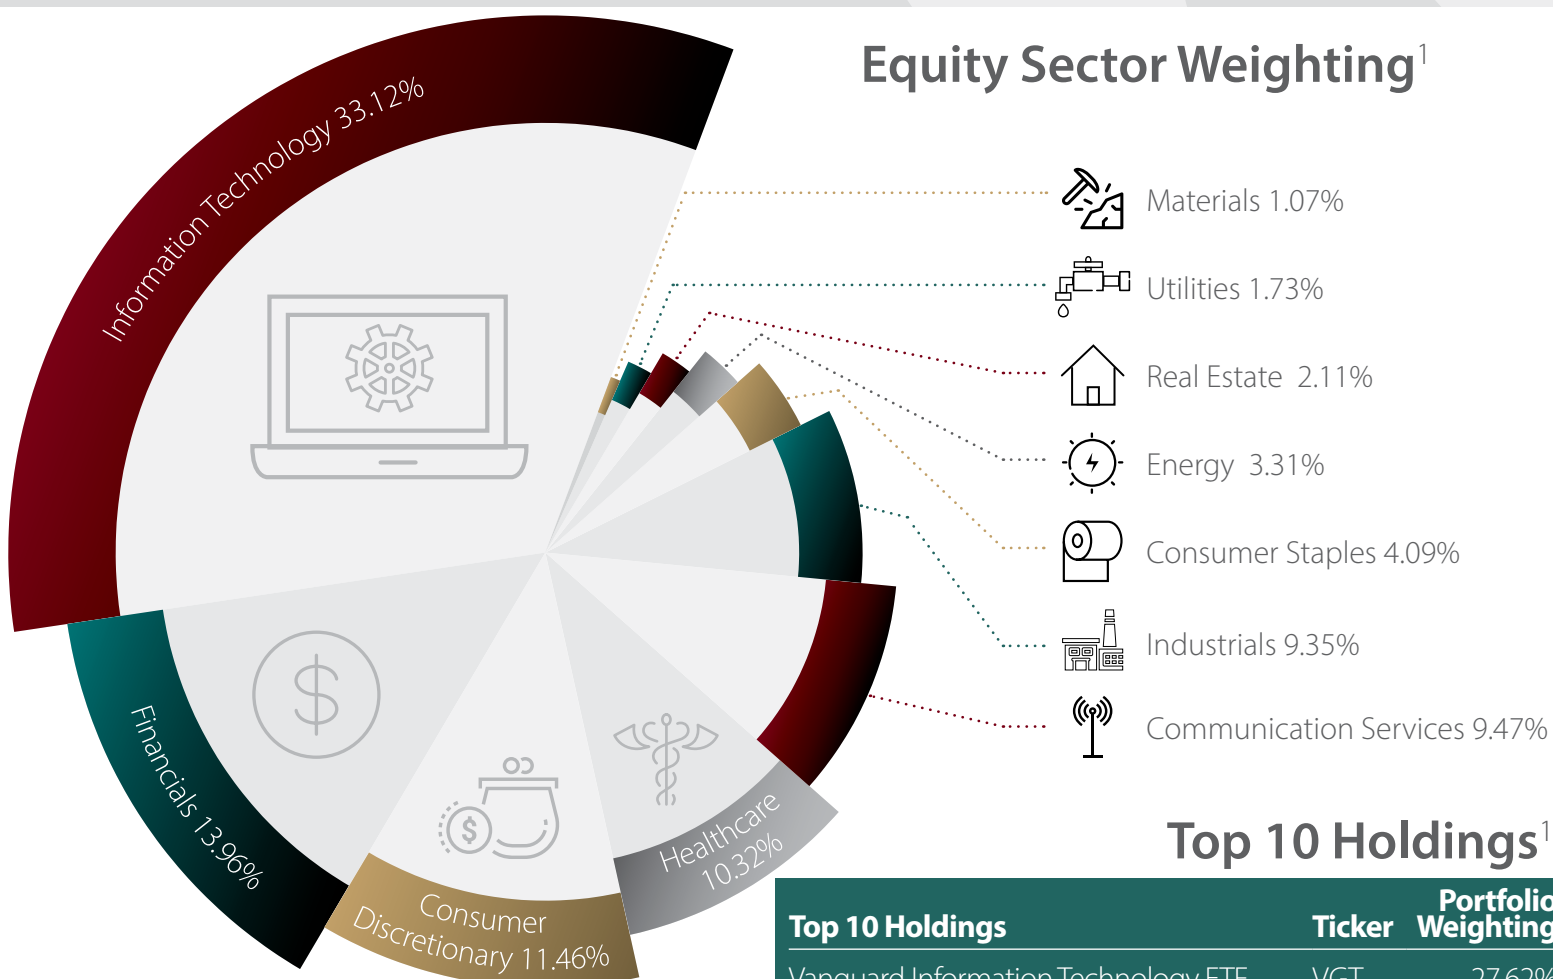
Equity Sector Weighting$^1$

Information Technology 33.12%

Materials 1.07%

Utilities 1.73%

Real Estate 2.11%

Energy 3.31%

Consumer Staples 4.09%

Industrials 9.35%

Communication Services 9.47%

Financials 13.96%

Consumer Discretionary 11.46%

Healthcare 10.32%

Top 10 Holdings$^1$

| Top 10 Holdings | Ticker | Portfolio Weighting |
|---|---|---|
| Vanguard Information Technology ETF | VGT | 27.62% |